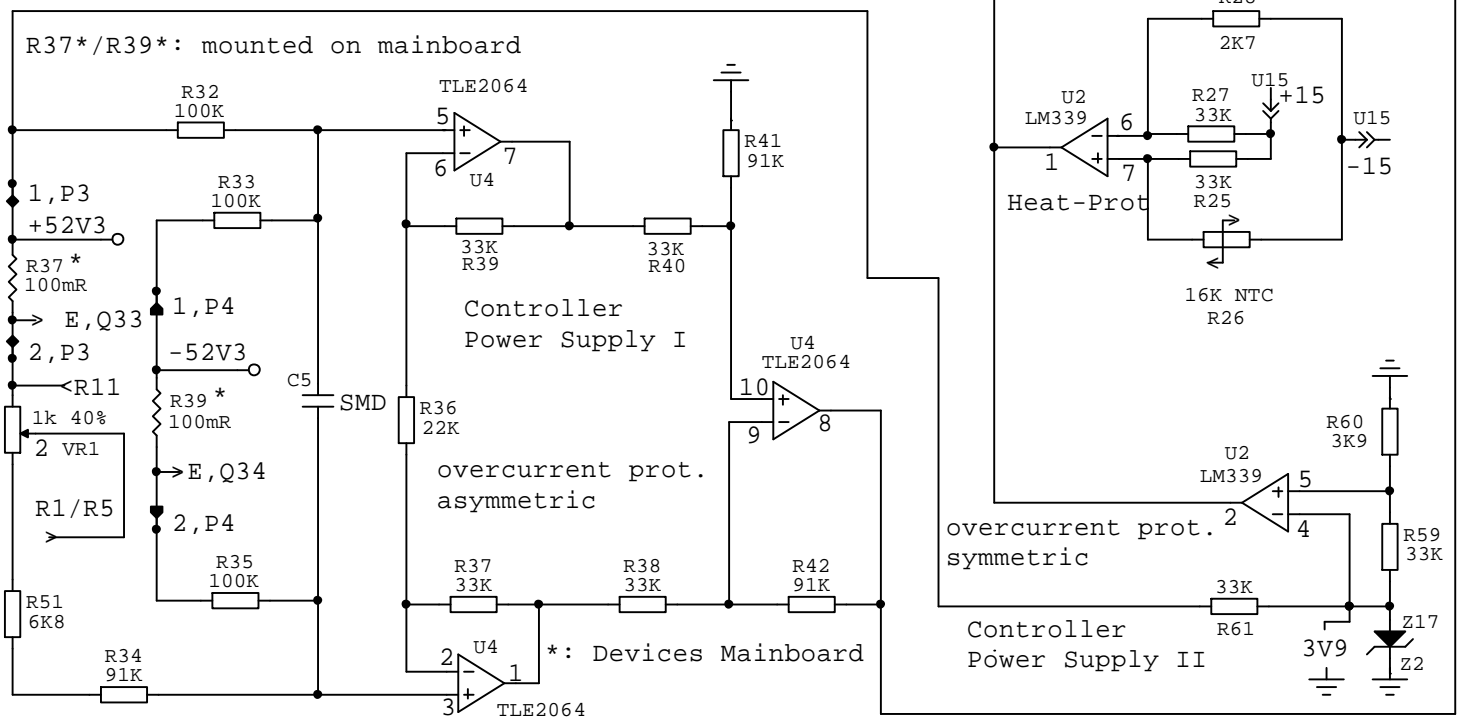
R37*/R39*: mounted on mainboard

R32
100K

TLE2064
5
6
7
U4

R41
91K

R28
2K7

U2
LM339
1
6
7
R27
33K
33K
R25
U15
+15
U15
-15
Heat-Prot

16K NTC
R26

1,P3
+52V3
R37 *
100mR
E,Q33
2,P3
R11
1k 40%
2 VR1
R1/R5
R51
6K8

R33
100K
1,P4
-52V3
R39 *
100mR
E,Q34
2,P4
R35
100K

C5
SMD

33K
R39
33K
R40

Controller
Power Supply I

R36
22K

U4
TLE2064
10
9
8

overcurrent prot.
asymmetric

R60
3K9

U2
LM339
5
2
4

overcurrent prot.
symmetric

R59
33K

R37
33K
R38
33K
R42
91K

33K
R61

Controller
Power Supply II

3V9

Z17
Z2

R34
91K

2
3
U4
1
TLE2064

*: Devices Mainboard